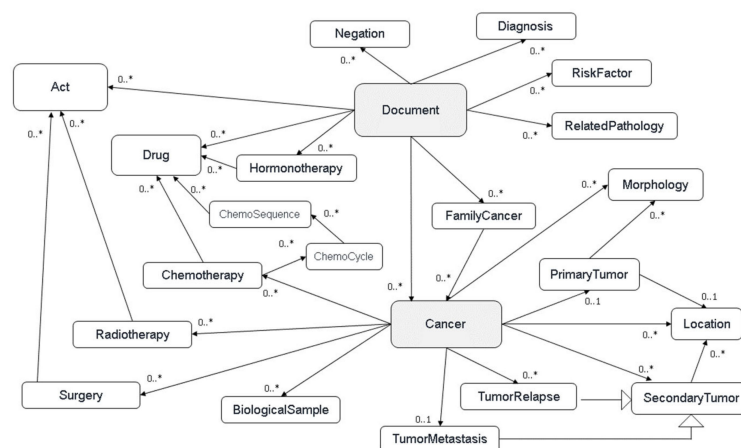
Negation

Diagnosis

0..*

0..*

Act

0..*

Document

RiskFactor

0..*

0..*

0..*

0..*

RelatedPathology

Drug

0..*

0..*

Hormonotherapy

0..*

Morphology

0..*

0..*

FamilyCancer

ChemoSequence

0..*

0..*

0..*

ChemoCycle

0..*

PrimaryTumor

Chemotherapy

0..*

0..*

0..*

0..1

0..1

Cancer

Location

Radiotherapy

0..*

0..*

0..*

0..*

0..*

Surgery

0..*

TumorRelapse

SecondaryTumor

0..*

BiologicalSample

0..1

TumorMetastasis